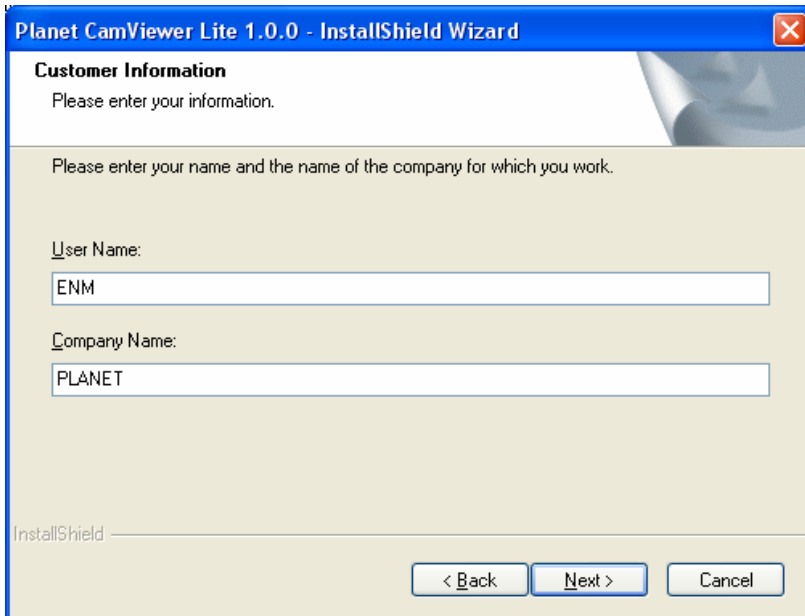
Planet CamViewer Lite 1.0.0 - InstallShield Wizard

Customer Information

Please enter your information.

Please enter your name and the name of the company for which you work.

User Name:

ENM

Company Name:

PLANET

InstallShield

< Back

Next >

Cancel